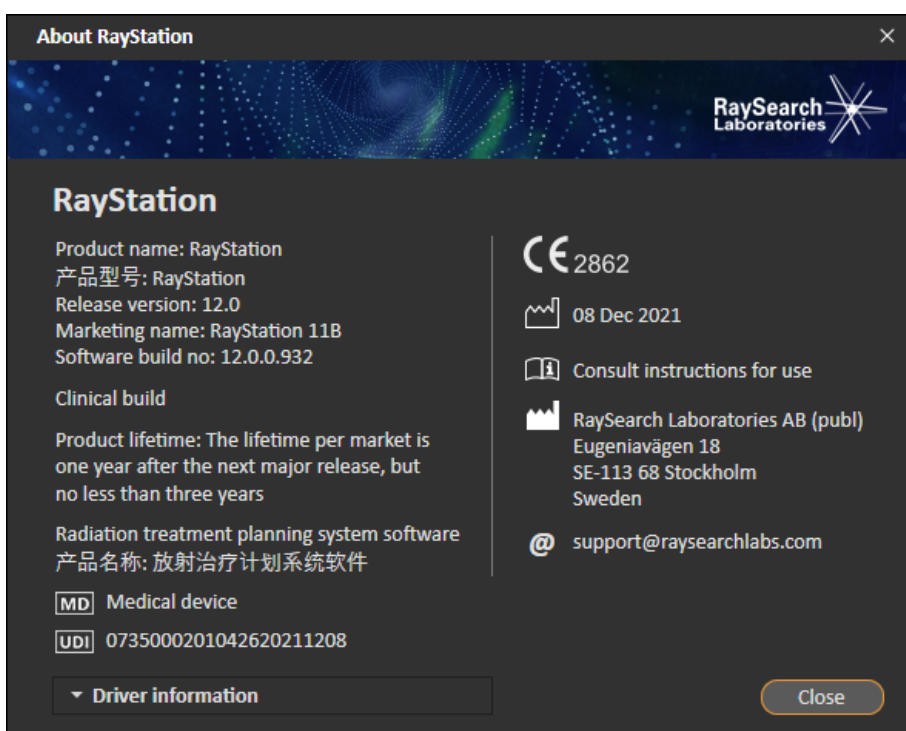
About RayStation

×

RaySearch Laboratories

RayStation

Product name: RayStation
产品型号: RayStation
Release version: 12.0
Marketing name: RayStation 11B
Software build no: 12.0.0.932

Clinical build

Product lifetime: The lifetime per market is one year after the next major release, but no less than three years

Radiation treatment planning system software
产品名称: 放射治疗计划系统软件

MD Medical device

UDI 07350002010426202111208

▾ Driver information

CE 2862

08 Dec 2021

Consult instructions for use

RaySearch Laboratories AB (publ)
Eugeniavägen 18
SE-113 68 Stockholm
Sweden

@ support@raysearchlabs.com

Close